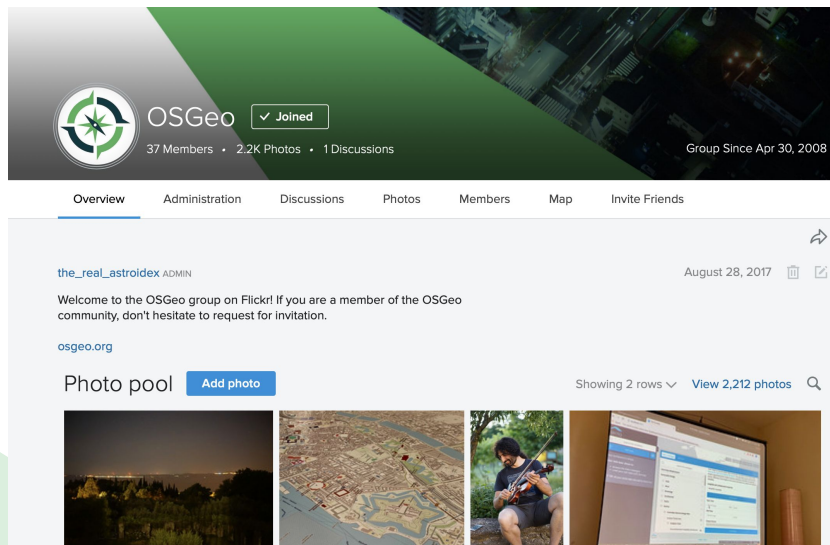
OSGeo

✓ Joined

37 Members • 2.2K Photos • 1 Discussions

Group Since Apr 30, 2008

Overview Administration Discussions Photos Members Map Invite Friends

the_real_astroidex ADMIN

August 28, 2017

Welcome to the OSGeo group on Flickr! If you are a member of the OSGeo community, don't hesitate to request for invitation.

osgeo.org

Photo pool

Add photo

Showing 2 rows

View 2,212 photos